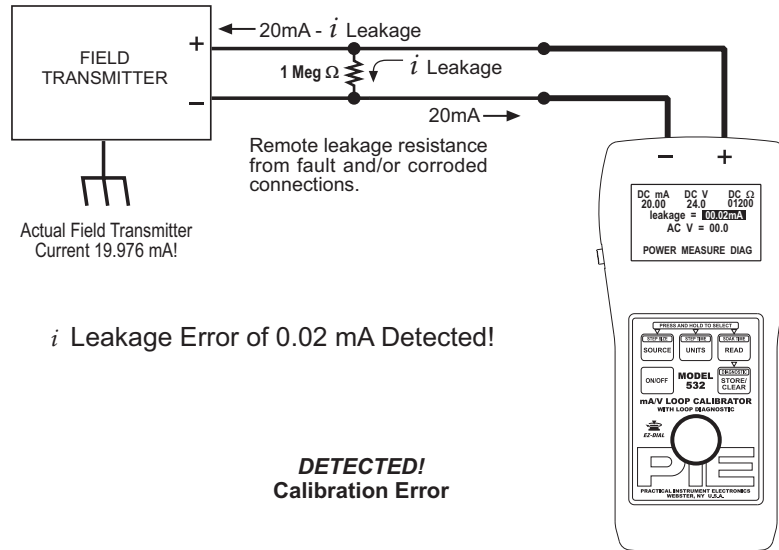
FIELD TRANSMITTER

+

–

20mA - $i$ Leakage

1 Meg $\Omega$

$i$ Leakage

20mA

Remote leakage resistance from fault and/or corroded connections.

Actual Field Transmitter Current 19.976 mA!

$i$ Leakage Error of 0.02 mA Detected!

DETECTED!
Calibration Error

–

+

DC mA 20.00
DC V 24.0
DC $\Omega$ 01200
leakage = 00.02mA
AC V = 00.0

POWER MEASURE DIAG

PRESS AND HOLD TO SELECT
STEP SIZE
SOURCE
STEP TIME
UNITS
SOAK TIME
READ
ON/OFF
MODEL 532
DIAGNOSTIC
STORE/CLEAR
mA/V LOOP CALIBRATOR
WITH LOOP DIAGNOSTIC
EZ-DIAL
PIE
PRACTICAL INSTRUMENT ELECTRONICS
WEBSTER, NY U.S.A.